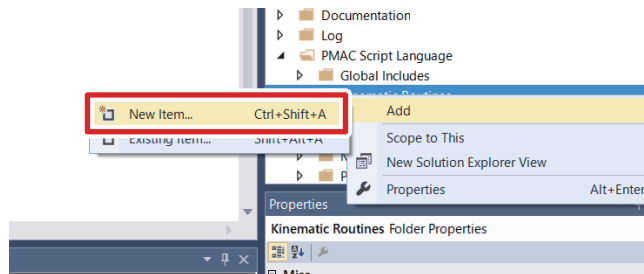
Documentation
Log
PMAC Script Language
Global Includes
New Item... Ctrl+Shift+A
Existing Item... Shift+Alt+A
Add
Scope to This
New Solution Explorer View
Properties Alt+Enter
Properties
Kinematic Routines Folder Properties
Misc